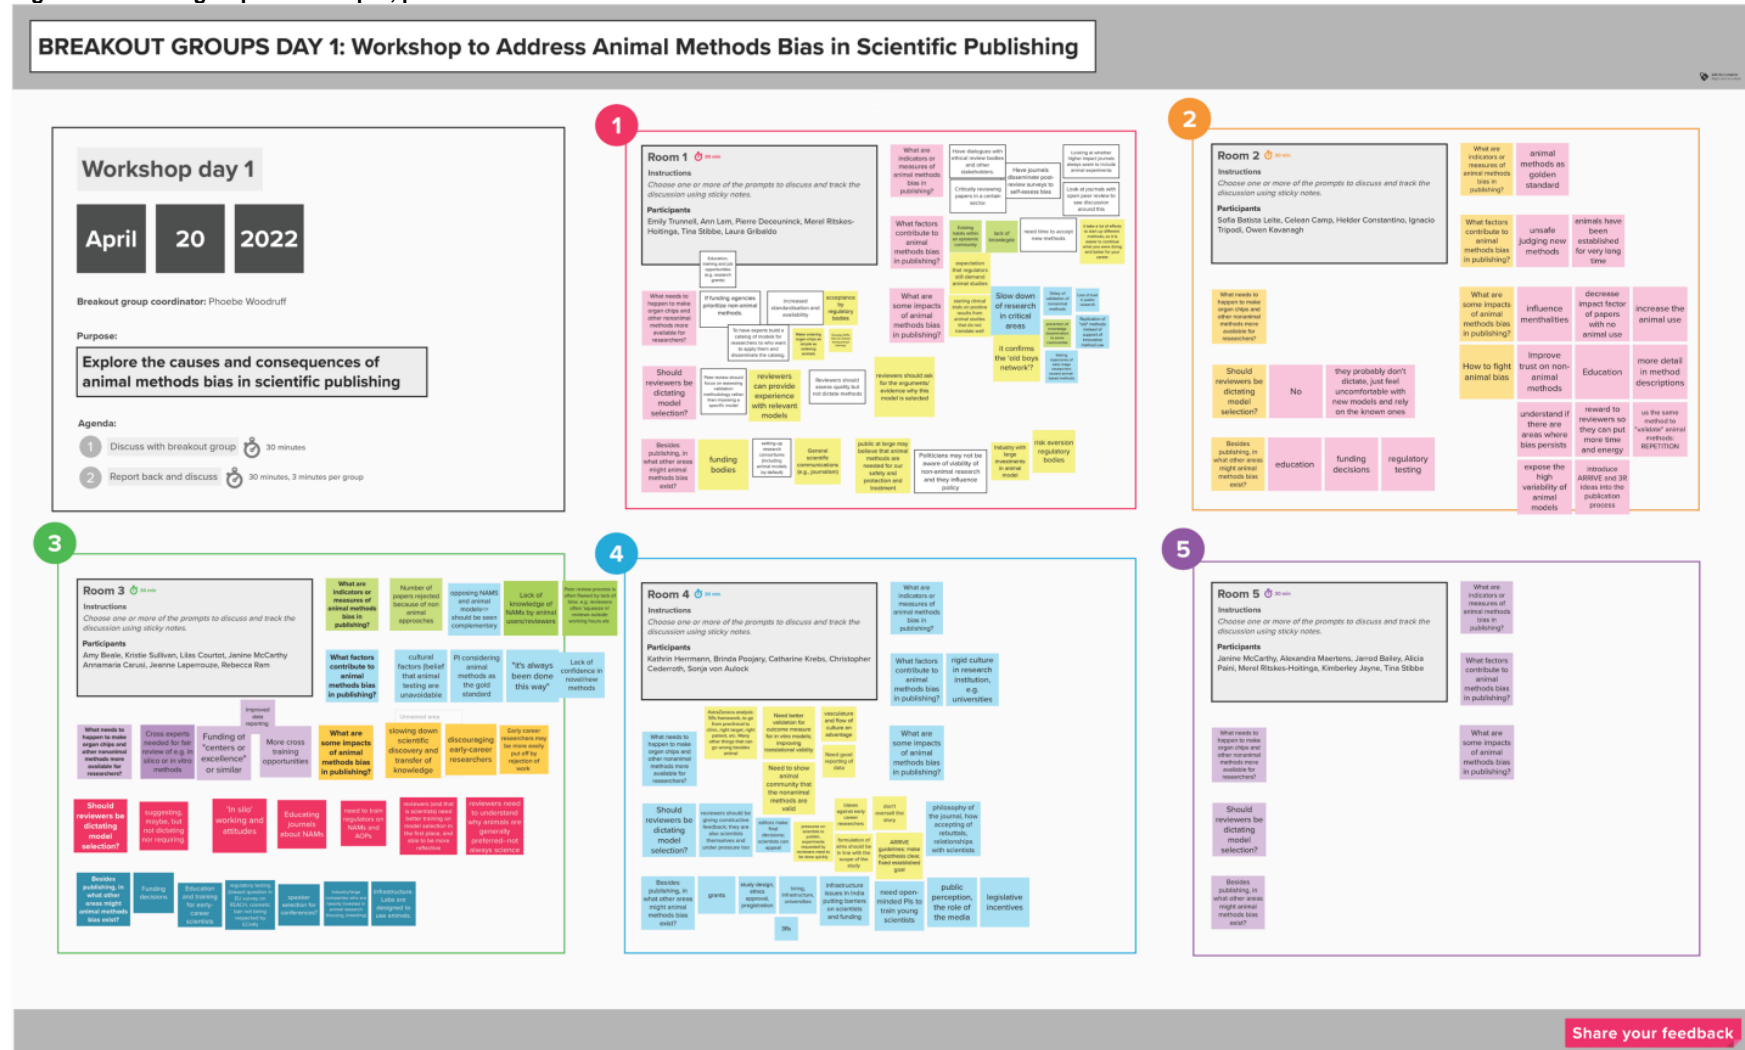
BREAKOUT GROUPS DAY 1: Workshop to Address Animal Methods Bias in Scientific Publishing

Workshop day 1

April 20 2022

Breakout group coordinator: Phoebe Woodruff

Purpose:

Explore the causes and consequences of animal methods bias in scientific publishing

Agenda:

1 Discuss with breakout group 30 minutes

2 Report back and discuss 30 minutes, 3 minutes per group

1

Room 1

Instructions

Choose one or more of the prompts to discuss and track the discussion using sticky notes.

Participants

Emily Trunnell, Ann Lam, Pierre Deceuninck, Merel Ritskes-Hoitinga, Tina Stibbe, Laure Gribaldo

What are indicators or measures of animal methods bias in publishing?

What factors contribute to animal methods bias in publishing?

What are some impacts of animal methods bias in publishing?

What needs to happen to make organ chips and other nonanimal methods more available for researchers?

Should reviewers be dictating model selection?

Besides publishing, in what other areas might animal methods bias exist?

funding bodies

Slow down of research in critical areas

It confirms the 'old boys network'?

risk aversion regulatory bodies

2

Room 2

Instructions

Choose one or more of the prompts to discuss and track the discussion using sticky notes.

Participants

Sofia Batista Leite, Celean Camp, Helder Constantino, Ignacio Tripodi, Owen Kavanagh

What are indicators or measures of animal methods bias in publishing?

animal methods as golden standard

What factors contribute to animal methods bias in publishing?

unsafe judging new methods

animals have been established for very long time

What needs to happen to make organ chips and other nonanimal methods more available for researchers?

What are some impacts of animal methods bias in publishing?

influence menthalities

decrease impact factor of papers with no animal use

increase the animal use

How to fight animal bias

Improve trust on non-animal methods

Education

more detail in method descriptions

Should reviewers be dictating model selection?

No

they probably don't dictate, just feel uncomfortable with new models and rely on the known ones

understand if there are areas where bias persists

reward to reviewers so they can put more time and energy

Besides publishing, in what other areas might animal methods bias exist?

education

funding decisions

regulatory testing

expose the high variability of animal models

introduce ARRIVE and 3R ideas into the publication process

3

Room 3

Instructions

Choose one or more of the prompts to discuss and track the discussion using sticky notes.

Participants

Amy Beale, Kristie Sullivan, Lilas Courtot, Janine McCarthy, Annamaria Carusi, Jeanne Laperrouze, Rebecca Ram

What are indicators or measures of animal methods bias in publishing?

Number of papers rejected because of non animal approaches

Lack of knowledge of NAMs by animal users/reviewers

What factors contribute to animal methods bias in publishing?

cultural factors (belief that animal testing are unavoidable

PI considering animal methods as the gold standard

"it's always been done this way"

Lack of confidence in novel/new methods

What needs to happen to make organ chips and other nonanimal methods more available for researchers?

Cross experts needed for fair review of e.g. in silico or in vitro methods

Funding of "centers of excellence" or similar

More cross training opportunities

What are some impacts of animal methods bias in publishing?

slowing down scientific discovery and transfer of knowledge

discouraging early-career researchers

Should reviewers be dictating model selection?

suggesting, maybe, but not dictating nor requiring

'In silo' working and attitudes

Educating journals about NAMs

need to train regulators on NAMs and AOPs

reviewers need to understand why animals are generally preferred–not always science

Besides publishing, in what other areas might animal methods bias exist?

Funding decisions

Education and training for early career scientists

speaker selection for conferences?

Infrastructure Labs are designed to use animals

4

Room 4

Instructions

Choose one or more of the prompts to discuss and track the discussion using sticky notes.

Participants

Kathrin Herrmann, Brinda Poojary, Catharine Krebs, Christopher Cederroth, Sonja von Aulock

What are indicators or measures of animal methods bias in publishing?

What factors contribute to animal methods bias in publishing?

rigid culture in research institution, e.g. universities

What needs to happen to make organ chips and other nonanimal methods more available for researchers?

What are some impacts of animal methods bias in publishing?

Should reviewers be dictating model selection?

philosophy of the journal, how accepting of rebuttals, relationships with scientists

Besides publishing, in what other areas might animal methods bias exist?

grants

need open-minded PIs to train young scientists

public perception, the role of the media

legislative incentives

5

Room 5

Instructions

Choose one or more of the prompts to discuss and track the discussion using sticky notes.

Participants

Janine McCarthy, Alexandra Maertens, Jarrod Bailey, Alicia Paini, Merel Ritskes-Hoitinga, Kimberley Jayne, Tina Stibbe

What are indicators or measures of animal methods bias in publishing?

What factors contribute to animal methods bias in publishing?

What needs to happen to make organ chips and other nonanimal methods more available for researchers?

What are some impacts of animal methods bias in publishing?

Should reviewers be dictating model selection?

Besides publishing, in what other areas might animal methods bias exist?

Share your feedback